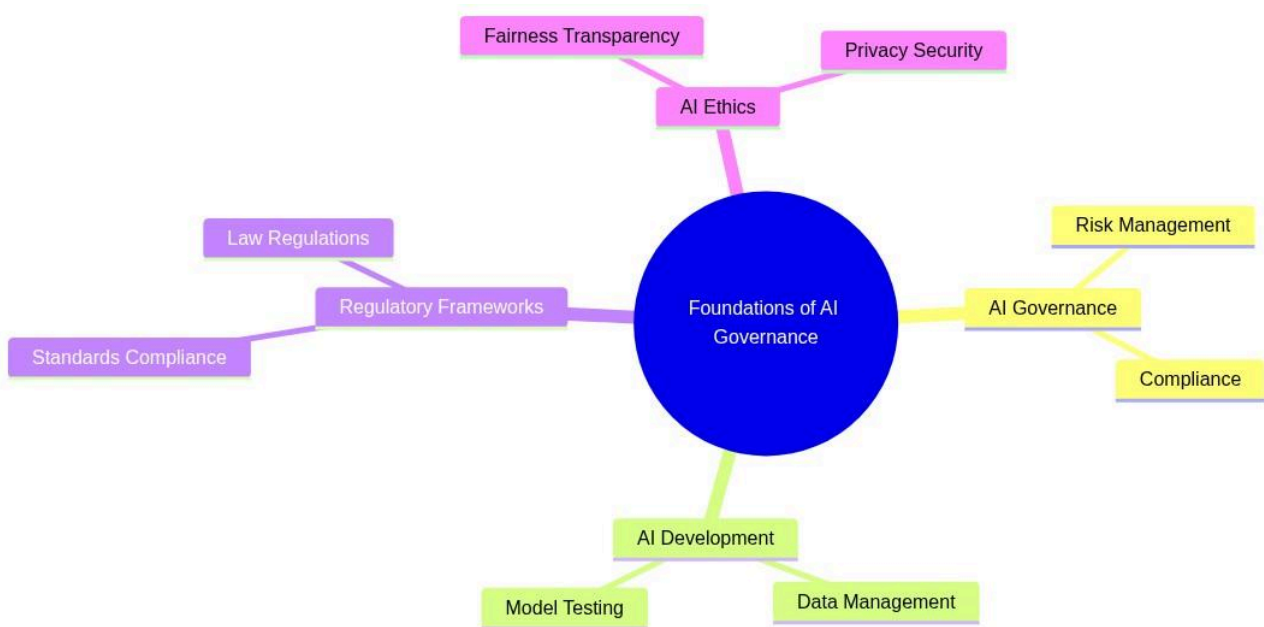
Fairness Transparency

Privacy Security

AI Ethics

Law Regulations

Regulatory Frameworks

Standards Compliance

Foundations of AI Governance

Risk Management

AI Governance

Compliance

AI Development

Model Testing

Data Management